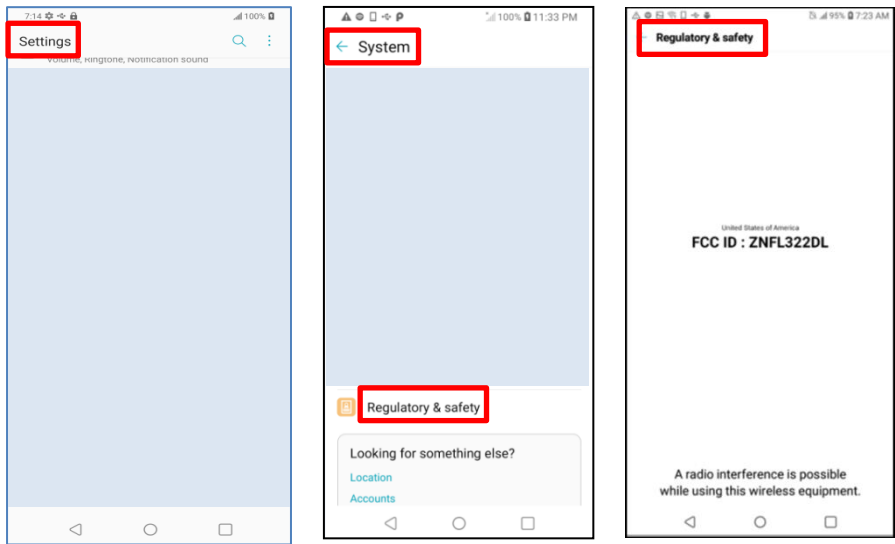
7:14 100%

Settings

Volume, Ringtone, Notification sound

100% 11:33 PM

← System

Regulatory & safety

Looking for something else?

Location

Accounts

95% 7:23 AM

Regulatory & safety

United States of America

FCC ID : ZNFL322DL

A radio interference is possible while using this wireless equipment.